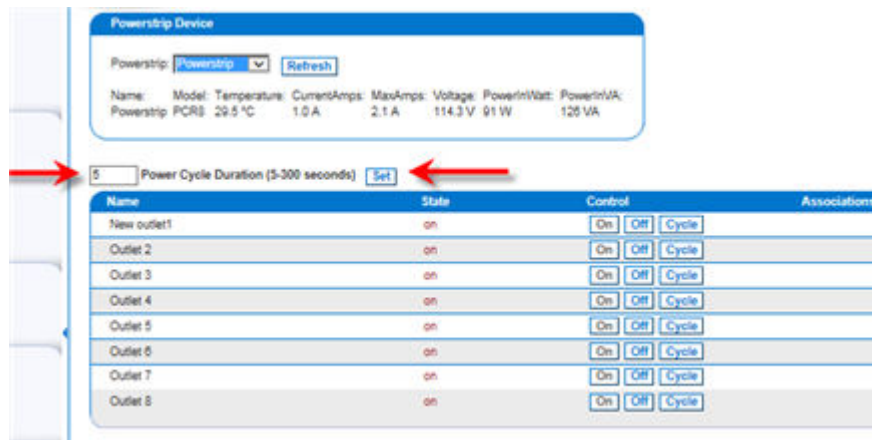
Powerstrip Device

Powerstrip: Powerstrip Refresh

| Name: | Model: | Temperature: | CurrentAmps: | MaxAmps: | Voltage: | PowerInWatt: | PowerInVA: |
|---|---|---|---|---|---|---|---|
| Powerstrip | PCR8 | 29.5 °C | 1.0 A | 2.1 A | 114.3 V | 91 W | 126 VA |

5 Power Cycle Duration (5-300 seconds) Set

| Name | State | Control | Associations |
|---|---|---|---|
| New outlet1 | on | On Off Cycle | |
| Outlet 2 | on | On Off Cycle | |
| Outlet 3 | on | On Off Cycle | |
| Outlet 4 | on | On Off Cycle | |
| Outlet 5 | on | On Off Cycle | |
| Outlet 6 | on | On Off Cycle | |
| Outlet 7 | on | On Off Cycle | |
| Outlet 8 | on | On Off Cycle | |